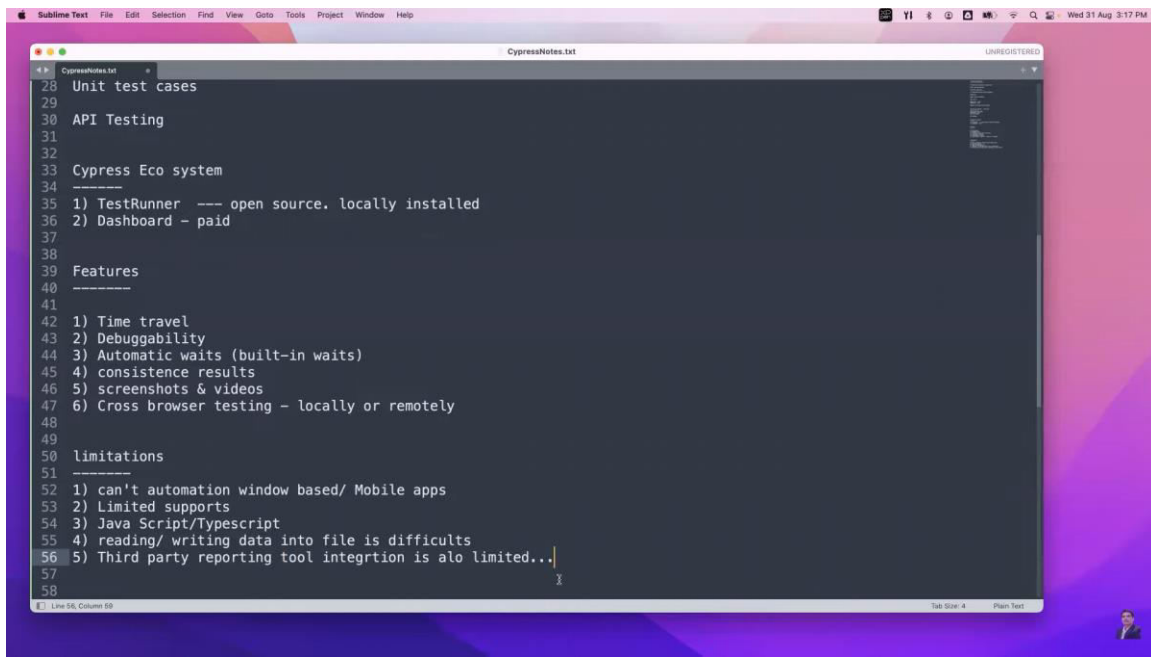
Sublime Text File Edit Selection Find View Goto Tools Project Window Help

Wed 31 Aug 3:17 PM

CypressNotes.txt

UNREGISTERED

CypressNotes.txt

28 Unit test cases
29
30 API Testing
31
32
33 Cypress Eco system
34 ------
35 1) TestRunner --- open source. locally installed
36 2) Dashboard - paid
37
38
39 Features
40 -------
41
42 1) Time travel
43 2) Debuggability
44 3) Automatic waits (built-in waits)
45 4) consistence results
46 5) screenshots & videos
47 6) Cross browser testing - locally or remotely
48
49
50 limitations
51 -------
52 1) can't automation window based/ Mobile apps
53 2) Limited supports
54 3) Java Script/Typescript
55 4) reading/ writing data into file is difficults
56 5) Third party reporting tool integrtion is alo limited...
57
58

Line 56, Column 59

Tab Size: 4

Plain Text